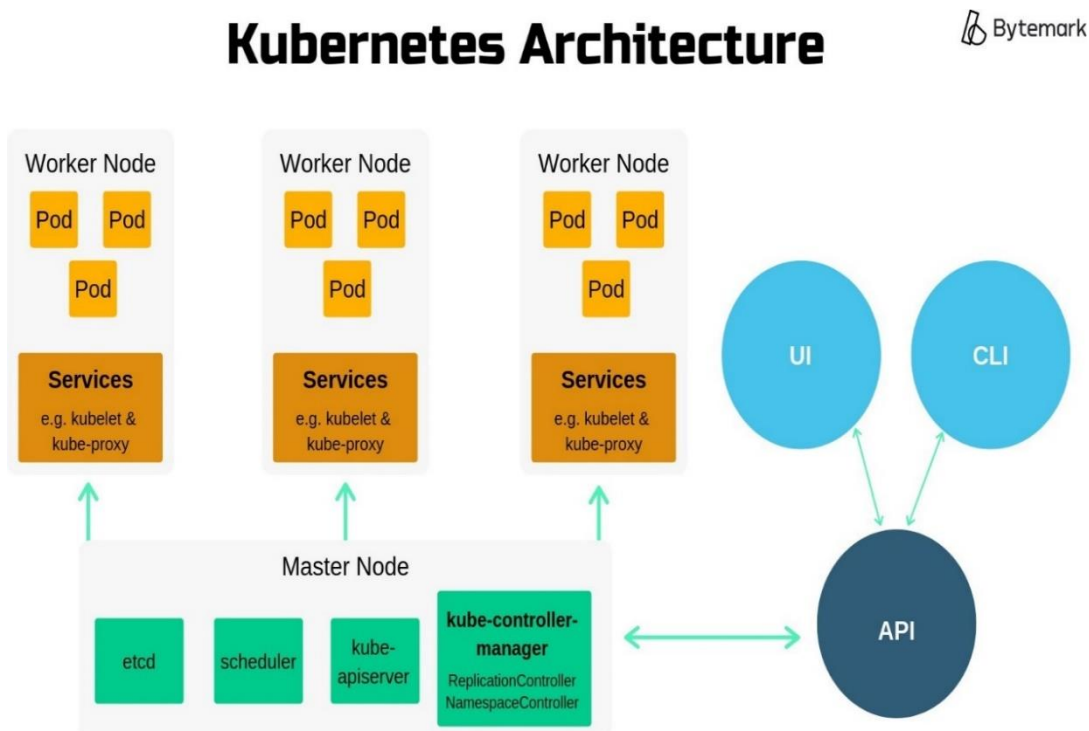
Kubernetes Architecture

Bytemark

Worker Node

Pod Pod

Pod

Services
e.g. kubelet & kube-proxy

Worker Node

Pod Pod

Pod

Services
e.g. kubelet & kube-proxy

Worker Node

Pod Pod

Pod

Services
e.g. kubelet & kube-proxy

UI

CLI

Master Node

etcd

scheduler

kube-apiserver

kube-controller-manager
ReplicationController
NamespaceController

API